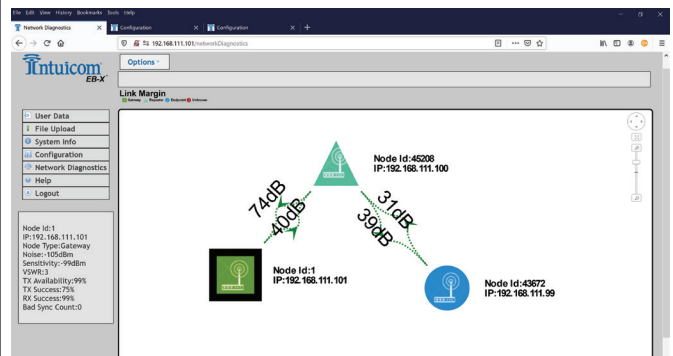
File Edit View History Bookmarks Tools Help

Network Diagnostics ×
Configuration ×
Configuration ×
+

192.168.111.101/networkDiagnostics

Intuicom EB-X

Options

Link Margin
Gateway Repeater Endpoint Unknown

User Data
File Upload
System Info
Configuration
Network Diagnostics
Help
Logout

Node Id:1
IP:192.168.111.101
Node Type:Gateway
Noise:-105dBm
Sensitivity:-99dBm
VSWR:3
TX Availability:99%
TX Success:75%
RX Success:99%
Bad Sync Count:0

Node Id:45208
IP:192.168.111.100

74dB
40dB
31dB
39dB

Node Id:1
IP:192.168.111.101

Node Id:43672
IP:192.168.111.99